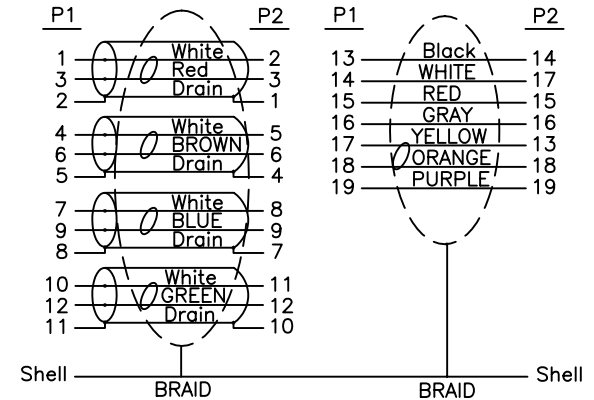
P1 P2
1 White 2
3 Red 3
2 Drain 1
4 White 5
6 BROWN 6
5 Drain 4
7 White 8
9 BLUE 9
8 Drain 7
10 White 11
12 GREEN 12
11 Drain 10

P1 P2
13 Black 14
14 WHITE 17
15 RED 15
16 GRAY 16
17 YELLOW 13
18 ORANGE 18
19 PURPLE 19

Shell BRAID BRAID Shell